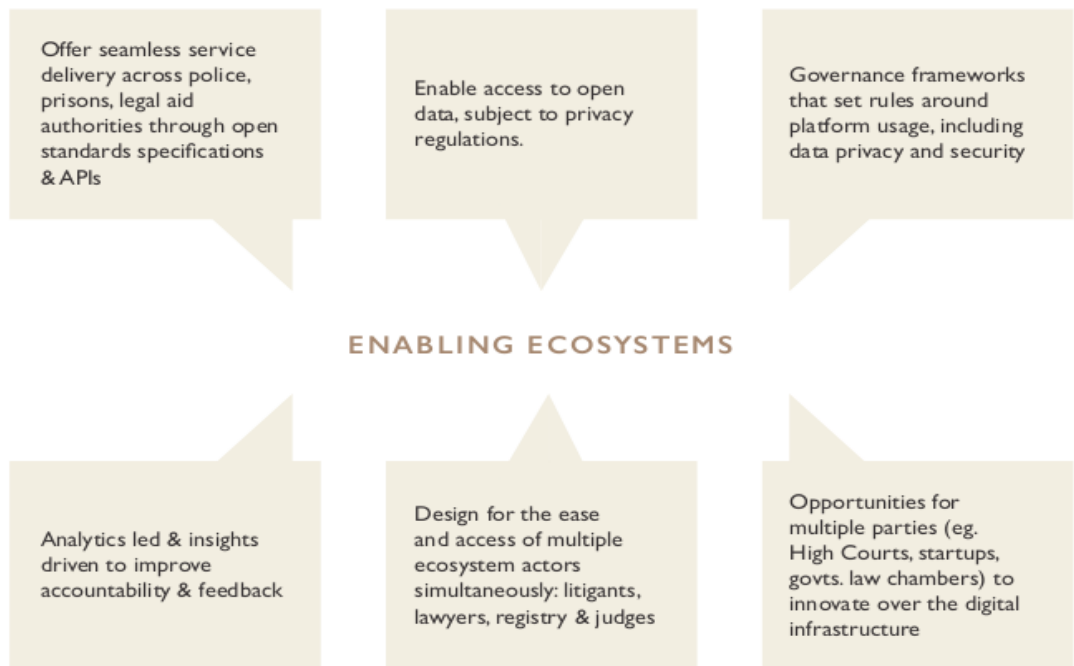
Offer seamless service delivery across police, prisons, legal aid authorities through open standards specifications & APIs

Enable access to open data, subject to privacy regulations.

Governance frameworks that set rules around platform usage, including data privacy and security

ENABLING ECOSYSTEMS

Analytics led & insights driven to improve accountability & feedback

Design for the ease and access of multiple ecosystem actors simultaneously: litigants, lawyers, registry & judges

Opportunities for multiple parties (eg. High Courts, startups, govts. law chambers) to innovate over the digital infrastructure